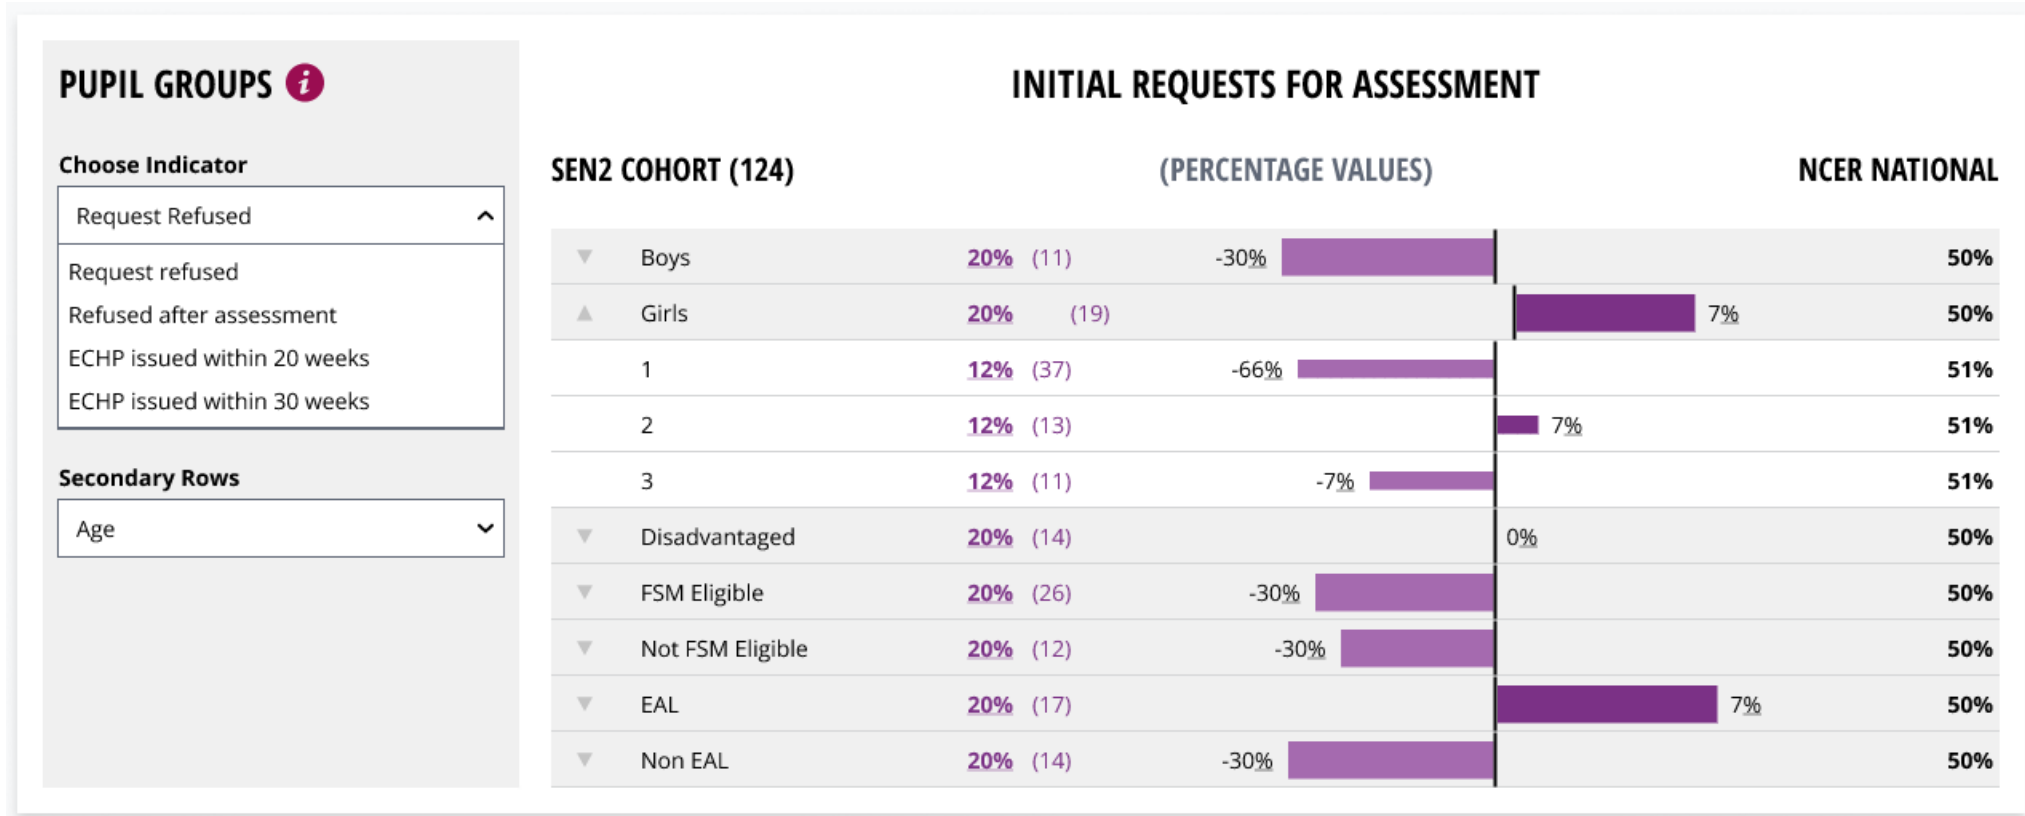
PUPIL GROUPS i

Choose Indicator

Request Refused

Request refused
Refused after assessment
ECHP issued within 20 weeks
ECHP issued within 30 weeks

Secondary Rows

Age

INITIAL REQUESTS FOR ASSESSMENT

SEN2 COHORT (124)

(PERCENTAGE VALUES)

NCER NATIONAL

| | | | | |
|---|---|---|---|---|
| Boys | 20% | (11) | -30% | 50% |
| Girls | 20% | (19) | 7% | 50% |
| 1 | 12% | (37) | -66% | 51% |
| 2 | 12% | (13) | 7% | 51% |
| 3 | 12% | (11) | -7% | 51% |
| Disadvantaged | 20% | (14) | 0% | 50% |
| FSM Eligible | 20% | (26) | -30% | 50% |
| Not FSM Eligible | 20% | (12) | -30% | 50% |
| EAL | 20% | (17) | 7% | 50% |
| Non EAL | 20% | (14) | -30% | 50% |